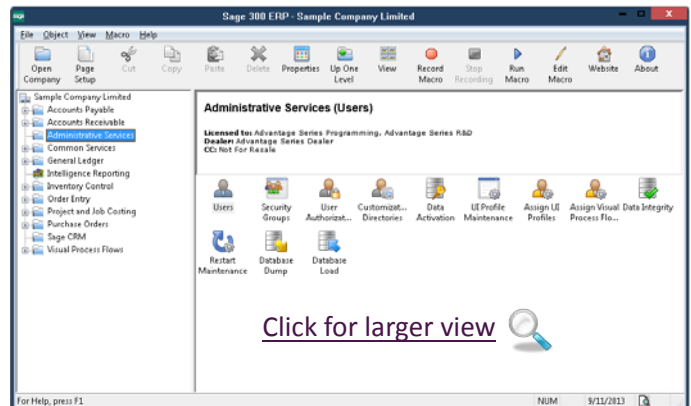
sage Sage 300 ERP - Sample Company Limited

File Object View Macro Help

Open Company | Page Setup | Cut | Copy | Paste | Delete | Properties | Up One Level | View | Record Macro | Stop Recording | Run Macro | Edit Macro | Website | About

Sample Company Limited
Accounts Payable
Accounts Receivable
Administrative Services
Common Services
General Ledger
Intelligence Reporting
Inventory Control
Order Entry
Project and Job Costing
Purchase Orders
Sage CRM
Visual Process Flows

Administrative Services (Users)

Licensed to: Advantage Series Programming, Advantage Series R&D
Dealer: Advantage Series Dealer
CC: Not For Resale

Users
Security Groups
User Authorizat...
Customizat... Directories
Data Activation
UI Profile Maintenance
Assign UI Profiles
Assign Visual Process Flo...
Data Integrity
Restart Maintenance
Database Dump
Database Load

Click for larger view

For Help, press F1
NUM
9/11/2013